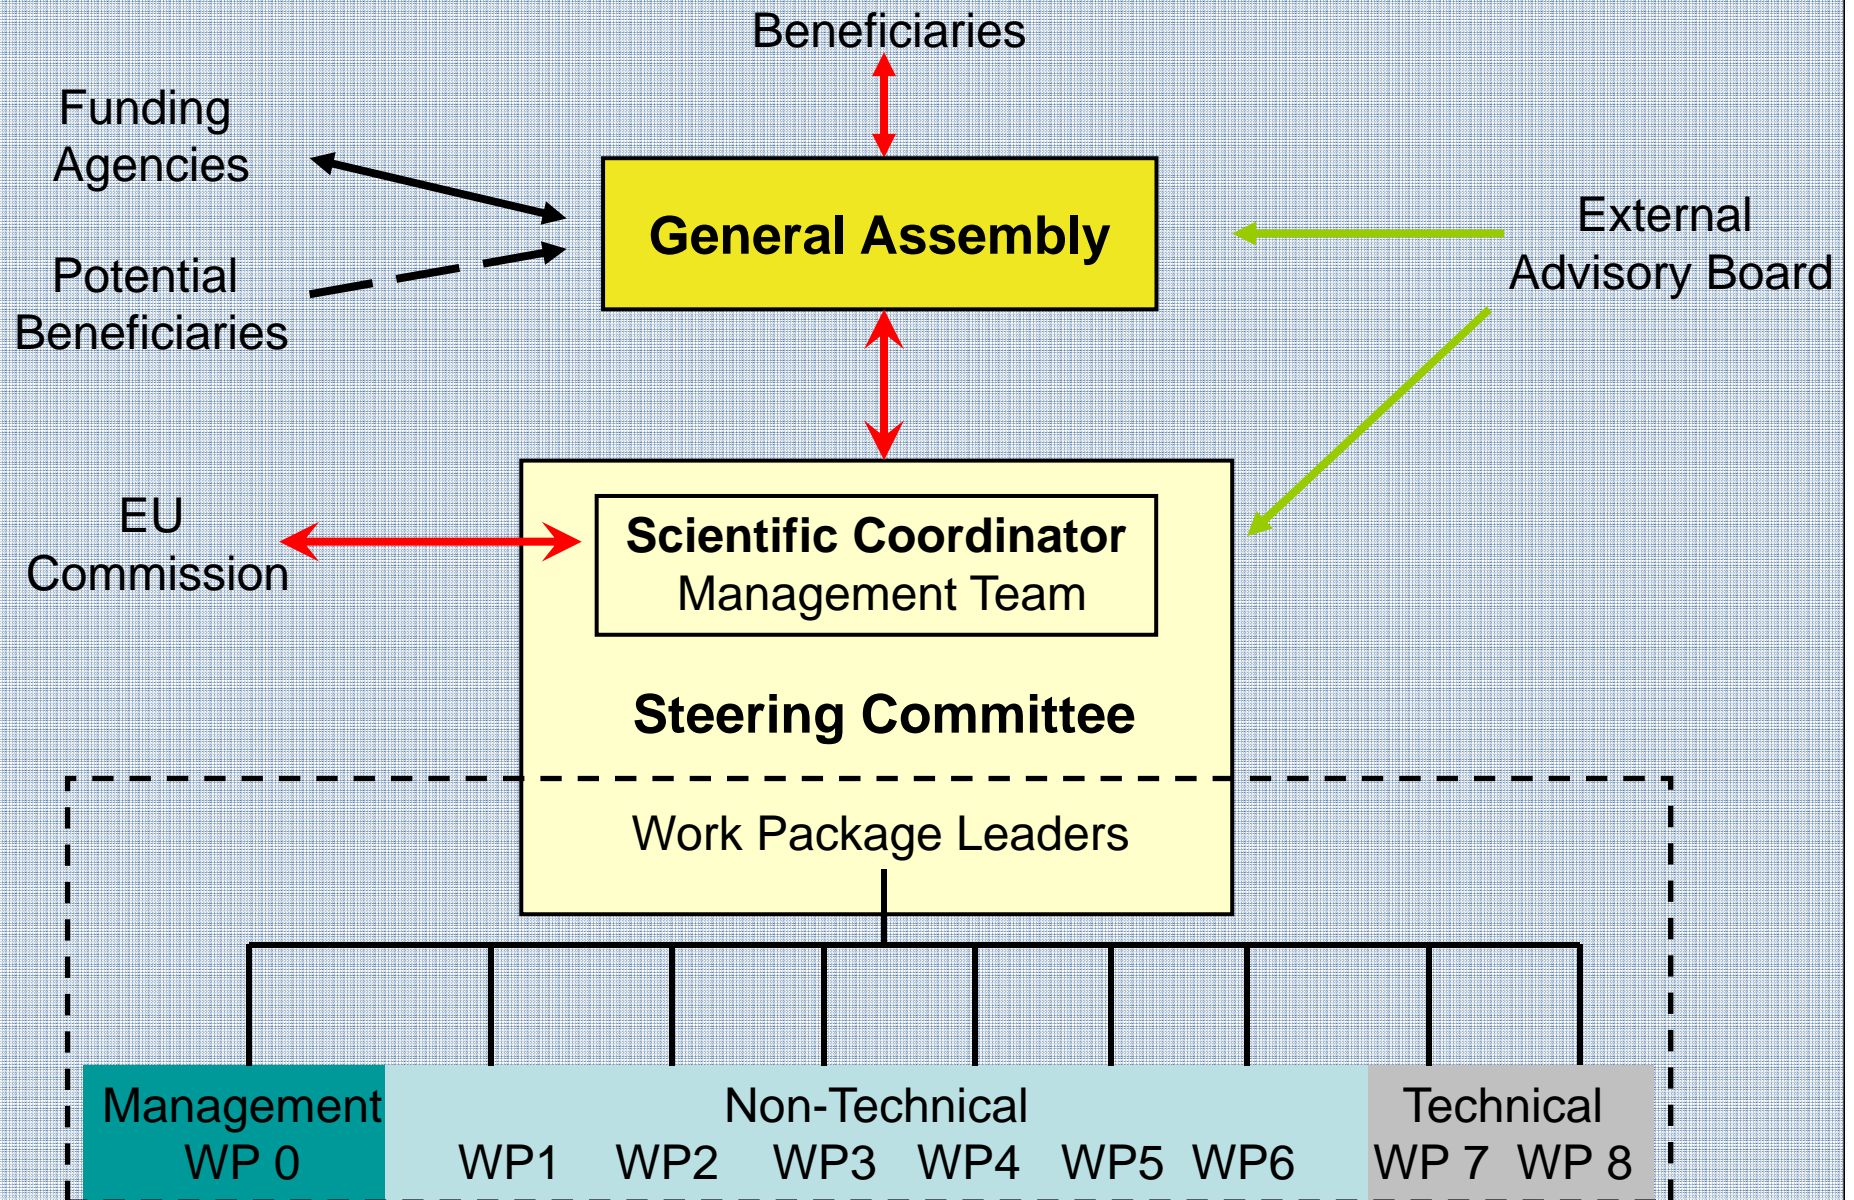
Beneficiaries

Funding Agencies

Potential Beneficiaries

General Assembly

External Advisory Board

EU Commission

Scientific Coordinator
Management Team

Steering Committee

Work Package Leaders

Management
WP 0

Non-Technical
WP1 WP2 WP3 WP4 WP5 WP6

Technical
WP 7 WP 8